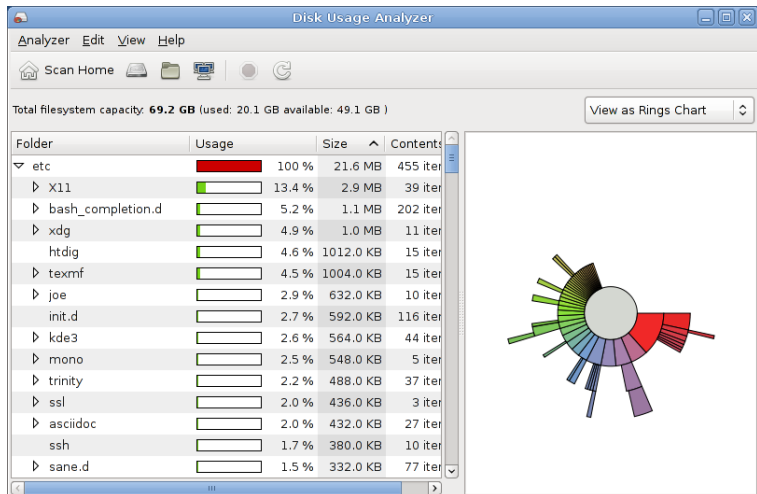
Disk Usage Analyzer

Analyzer Edit View Help

Scan Home

Total filesystem capacity: 69.2 GB (used: 20.1 GB available: 49.1 GB )

View as Rings Chart

| Folder | Usage | Size | Contents |
|---|---|---|---|
| etc | 100 % | 21.6 MB | 455 iter |
| X11 | 13.4 % | 2.9 MB | 39 iter |
| bash_completion.d | 5.2 % | 1.1 MB | 202 iter |
| xdg | 4.9 % | 1.0 MB | 11 iter |
| htdig | 4.6 % | 1012.0 KB | 15 iter |
| texmf | 4.5 % | 1004.0 KB | 15 iter |
| joe | 2.9 % | 632.0 KB | 10 iter |
| init.d | 2.7 % | 592.0 KB | 116 iter |
| kde3 | 2.6 % | 564.0 KB | 44 iter |
| mono | 2.5 % | 548.0 KB | 5 iter |
| trinity | 2.2 % | 488.0 KB | 37 iter |
| ssl | 2.0 % | 436.0 KB | 3 iter |
| asciidoc | 2.0 % | 432.0 KB | 27 iter |
| ssh | 1.7 % | 380.0 KB | 10 iter |
| sane.d | 1.5 % | 332.0 KB | 77 iter |